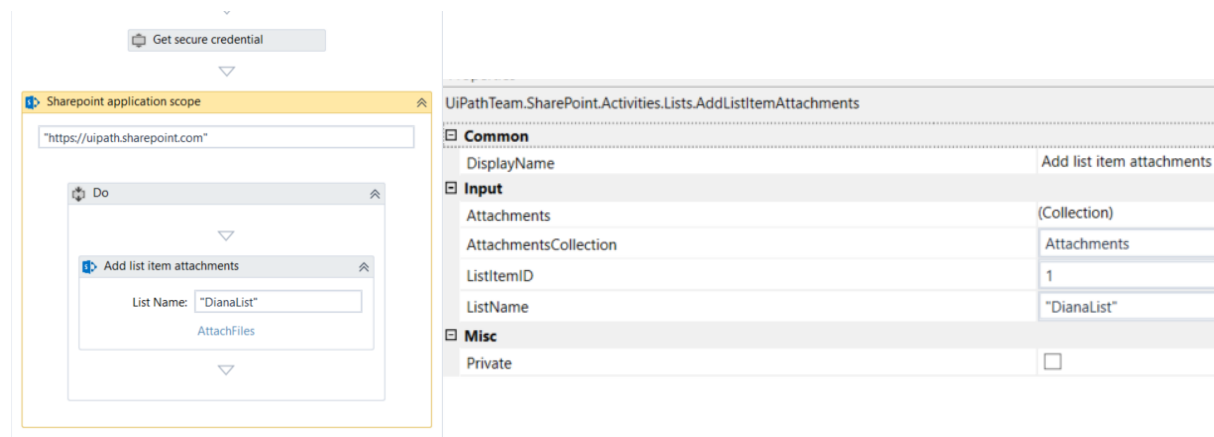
Get secure credential

Sharepoint application scope

"https://uipath.sharepoint.com"

Do

Add list item attachments

List Name: "DianaList"

AttachFiles

UiPathTeam.SharePoint.Activities.Lists.AddListItemAttachments

| | |
|---|---|
| **Common** | |
| DisplayName | Add list item attachments |
| **Input** | |
| Attachments | (Collection) |
| AttachmentsCollection | Attachments |
| ListItemID | 1 |
| ListName | "DianaList" |
| **Misc** | |
| Private | |